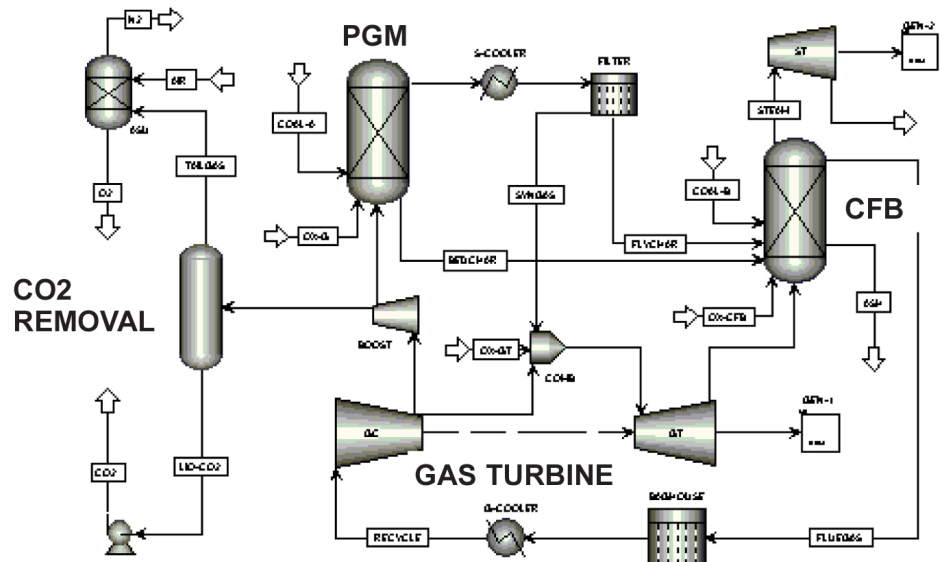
N2

AIR

ASU

O2

TAILGAS

PGM

COAL-G

OX-G

S-COOLER

FILTER

SYNGAS

BEDCHAR

FLYCHAR

ST

GEN-2

STEAM

COAL-B

CFB

ASH

OX-CFB

CO2 REMOVAL

BOOST

OX-GT

COMB

GC

GT

GEN-1

GAS TURBINE

CO2

LIQ-CO2

RECYCLE

G-COOLER

BAGHOUSE

FLUEGAS